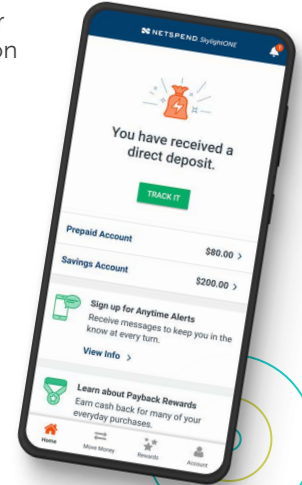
r
on

NETSPEND SkylightONE

You have received a direct deposit.

TRACK IT

Prepaid Account
$80.00 >

Savings Account
$200.00 >

Sign up for Anytime Alerts
Receive messages to keep you in the know at every turn.

View Info >

Learn about Payback Rewards
Earn cash back for many of your everyday purchases.

Home
Move Money
Rewards
Account